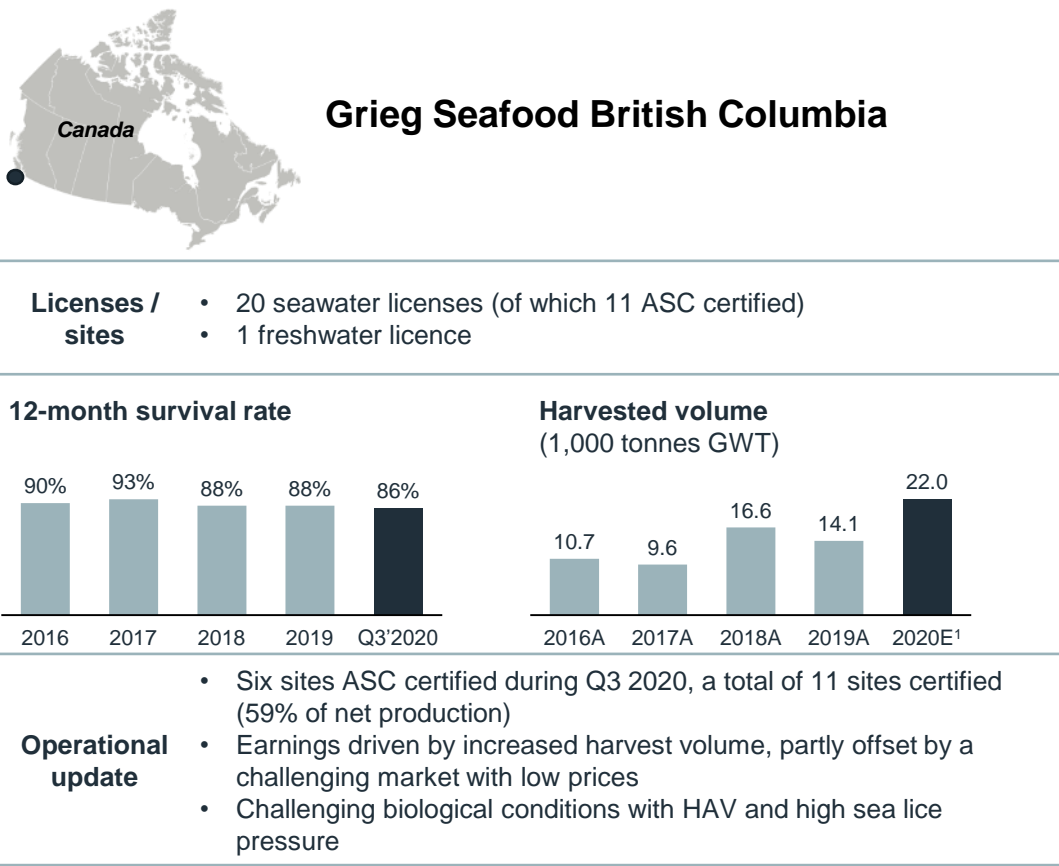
Canada

Grieg Seafood British Columbia

Licenses / sites

- 20 seawater licenses (of which 11 ASC certified)
- 1 freshwater licence

12-month survival rate

| 90% | 93% | 88% | 88% | 86% |
|---|---|---|---|---|
| 2016 | 2017 | 2018 | 2019 | Q3'2020 |

Harvested volume
(1,000 tonnes GWT)

| 10.7 | 9.6 | 16.6 | 14.1 | 22.0 |
|---|---|---|---|---|
| 2016A | 2017A | 2018A | 2019A | 2020E$^1$ |

Operational update

- Six sites ASC certified during Q3 2020, a total of 11 sites certified (59% of net production)
- Earnings driven by increased harvest volume, partly offset by a challenging market with low prices
- Challenging biological conditions with HAV and high sea lice pressure